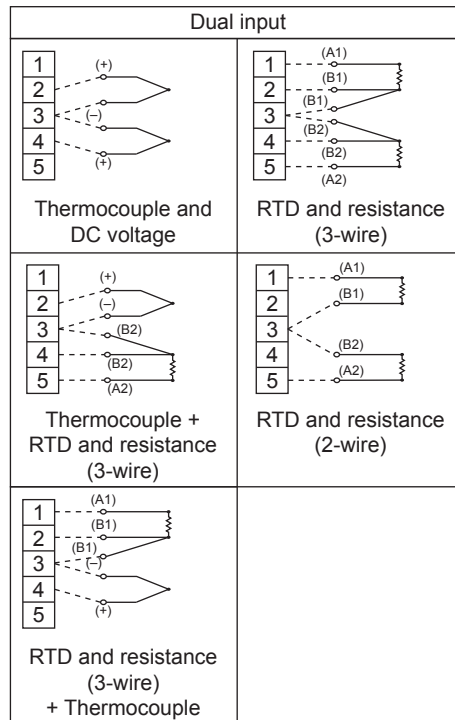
| Dual input | |
|---|---|
| 1 2 3 4 5 (+) (–) (+) Thermocouple and DC voltage | 1 2 3 4 5 (A1) (B1) (B1) (B2) (B2) (A2) RTD and resistance (3-wire) |
| 1 2 3 4 5 (+) (–) (B2) (B2) (A2) Thermocouple + RTD and resistance (3-wire) | 1 2 3 4 5 (A1) (B1) (B2) (A2) RTD and resistance (2-wire) |
| 1 2 3 4 5 (A1) (B1) (B1) (–) (+) RTD and resistance (3-wire) + Thermocouple | |